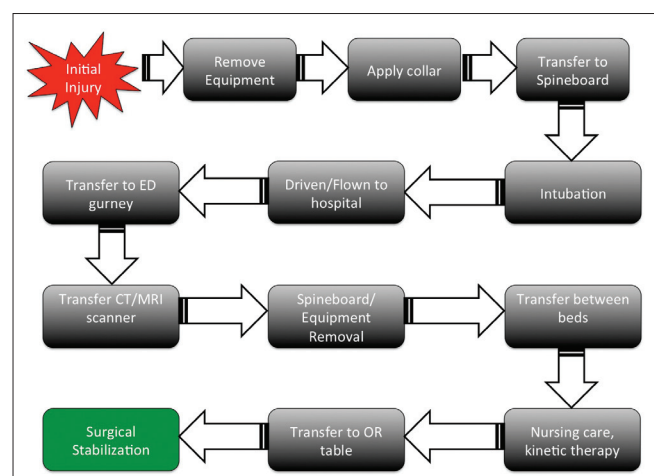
Initial Injury

Remove Equipment

Apply collar

Transfer to Spineboard

Intubation

Driven/Flown to hospital

Transfer to ED gurney

Transfer CT/MRI scanner

Spineboard/ Equipment Removal

Transfer between beds

Nursing care, kinetic therapy

Transfer to OR table

Surgical Stabilization